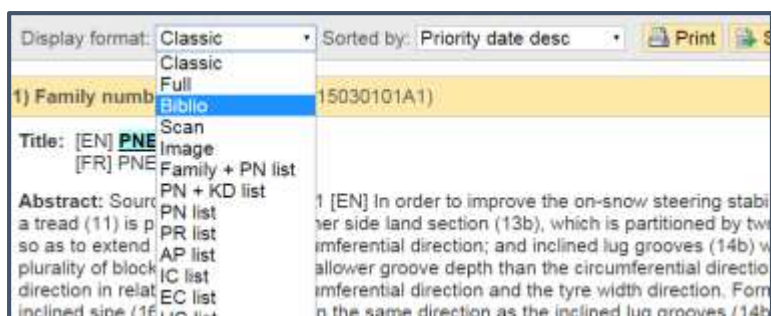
Display format: Classic
Sorted by: Priority date desc
Print

Classic
Full
Biblio
Scan
Image
Family + PN list
PN + KD list
PN list
PR list
AP list
IC list
EC list

1) Family numb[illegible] 15030101A1)

Title: [EN] PNE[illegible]
[FR] PNE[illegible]

Abstract: Sourc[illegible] 1 [EN] In order to improve the on-snow steering stabi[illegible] a tread (11) is p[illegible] her side land section (13b), which is partitioned by tw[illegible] so as to extend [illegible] imferential direction; and inclined lug grooves (14b) w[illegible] plurality of block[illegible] allower groove depth than the circumferential directio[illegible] direction in relat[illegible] imferential direction and the tyre width direction. Form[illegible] inclined sipe (16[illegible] n the same direction as the inclined lug grooves (14b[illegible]